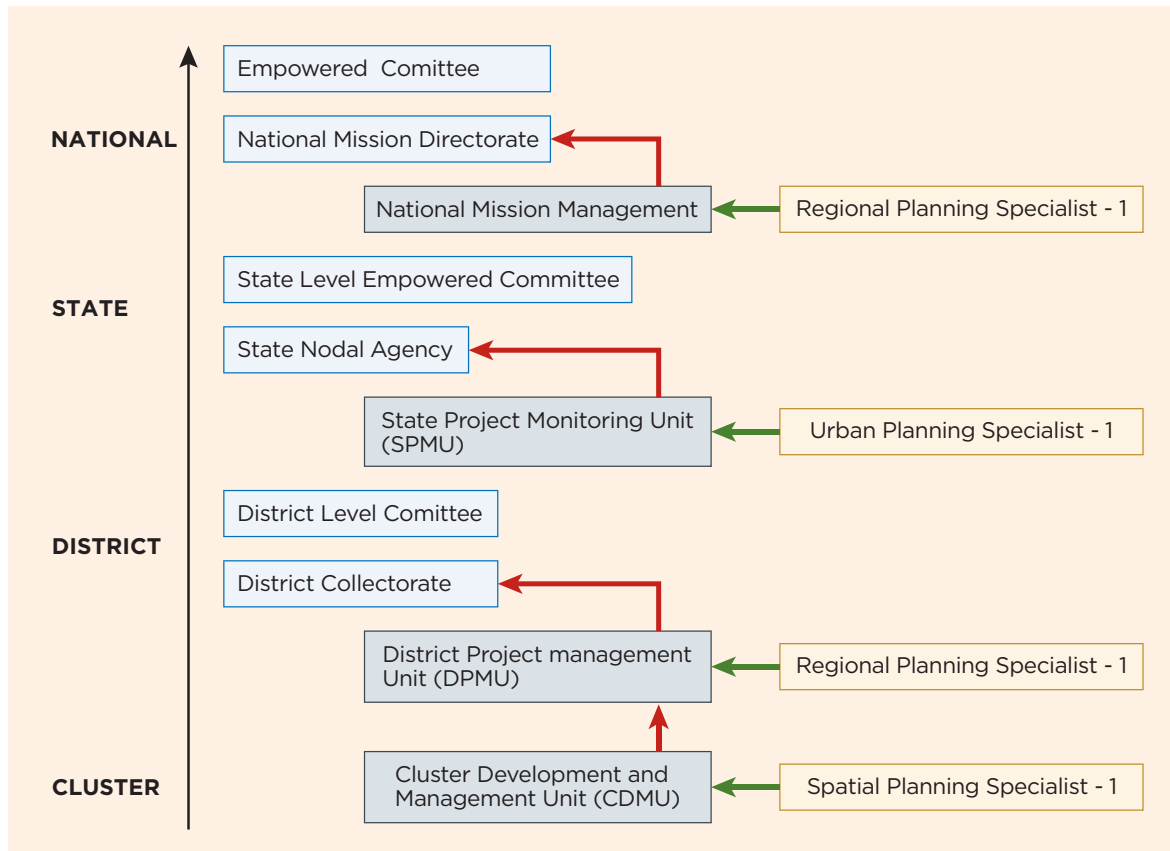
Empowered Comittee

NATIONAL

National Mission Directorate

National Mission Management

Regional Planning Specialist - 1

State Level Empowered Committee

STATE

State Nodal Agency

State Project Monitoring Unit (SPMU)

Urban Planning Specialist - 1

District Level Comittee

DISTRICT

District Collectorate

District Project management Unit (DPMU)

Regional Planning Specialist - 1

CLUSTER

Cluster Development and Management Unit (CDMU)

Spatial Planning Specialist - 1